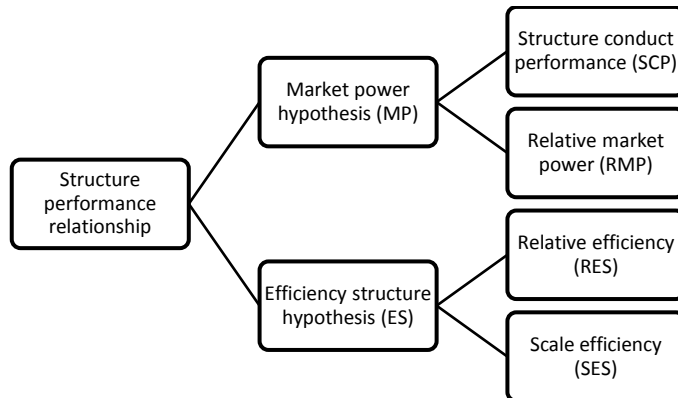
Structure performance relationship

Market power hypothesis (MP)

Structure conduct performance (SCP)

Relative market power (RMP)

Efficiency structure hypothesis (ES)

Relative efficiency (RES)

Scale efficiency (SES)